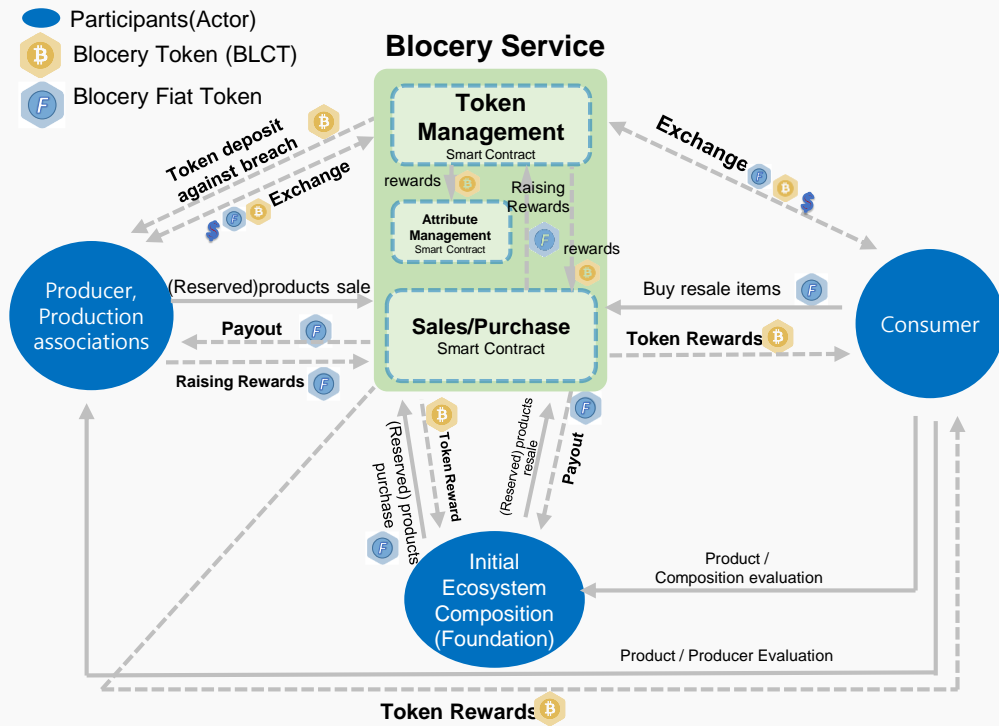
Participants(Actor)

Blocery Token (BLCT)

Blocery Fiat Token

Blocery Service

Token Management
Smart Contract

rewards

Raising Rewards

Attribute Management
Smart Contract

rewards

Sales/Purchase
Smart Contract

Token deposit against breach

Exchange

Exchange

Producer, Production associations

(Reserved)products sale

Payout

Raising Rewards

Buy resale items

Token Rewards

Consumer

(Reserved) products purchase

Token Reward

(Reserved)products resale

Payout

Initial Ecosystem Composition (Foundation)

Product / Composition evaluation

Product / Producer Evaluation

Token Rewards